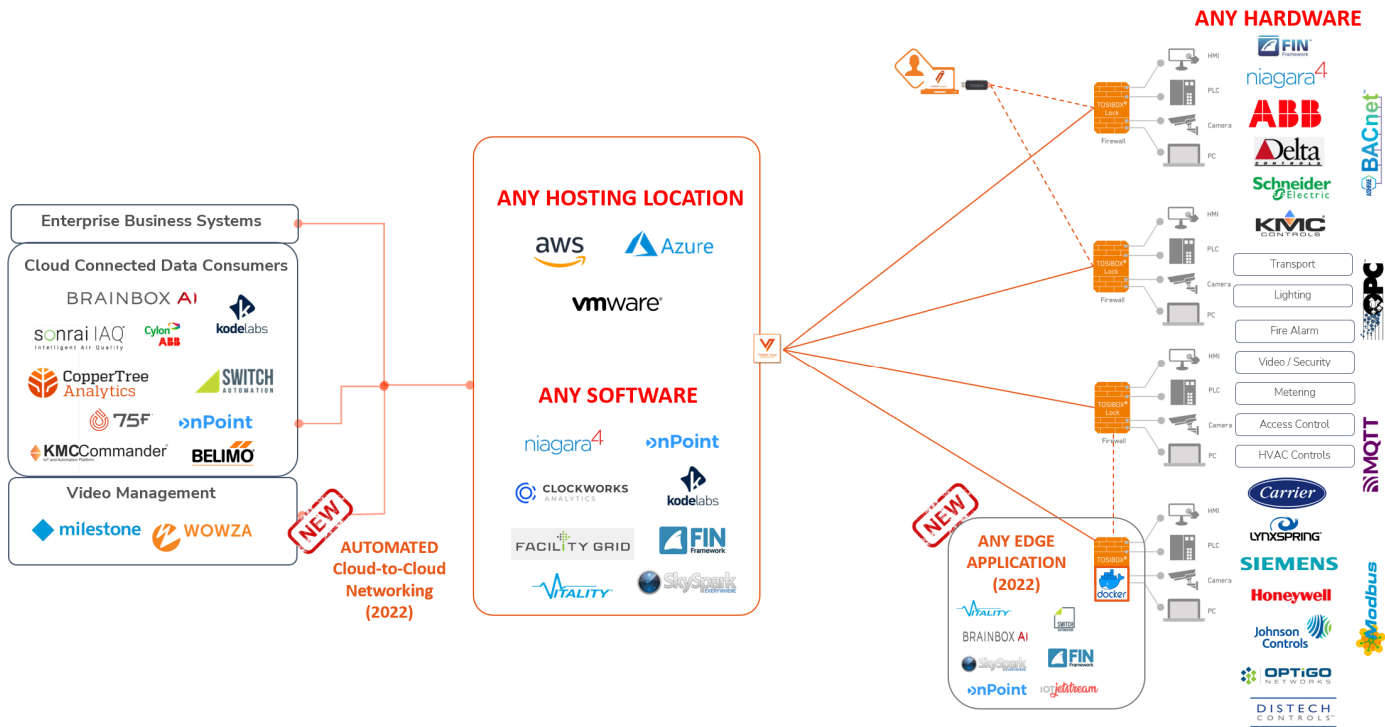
ANY HARDWARE

FIN Framework
niagara⁴
ABB
Delta CONTROLS
Schneider Electric
KMC CONTROLS
BACnet
Transport
Lighting
Fire Alarm
Video / Security
Metering
Access Control
HVAC Controls
OPC
MQTT
Carrier
LYNXSPRING
SIEMENS
Honeywell
Johnson Controls
OPTIGO NETWORKS
DISTECH CONTROLS
Modbus

HMI
PLC
Camera
PC
TOSIBOX Lock
Firewall

HMI
PLC
Camera
PC
TOSIBOX Lock
Firewall

HMI
PLC
Camera
PC
TOSIBOX Lock
Firewall

HMI
PLC
Camera
PC
TOSIBOX
docker

Enterprise Business Systems

Cloud Connected Data Consumers
BRAINBOX AI
kodelabs
sonrai IAQ Intelligent Air Quality
Cylon ABB
CopperTree Analytics
SWITCH AUTOMATION
75F
nPoint
KMCCommander
BELIMO

Video Management
milestone
WOWZA

NEW
AUTOMATED Cloud-to-Cloud Networking (2022)

ANY HOSTING LOCATION
aws
Azure
vmware

ANY SOFTWARE
niagara⁴
nPoint
CLOCKWORKS ANALYTICS
kodelabs
FACILITY GRID
FIN Framework
VITALITY
SkySpark

NEW
ANY EDGE APPLICATION (2022)
VITALITY
SWITCH
BRAINBOX AI
SkySpark
FIN Framework
nPoint
IOT Jetstream